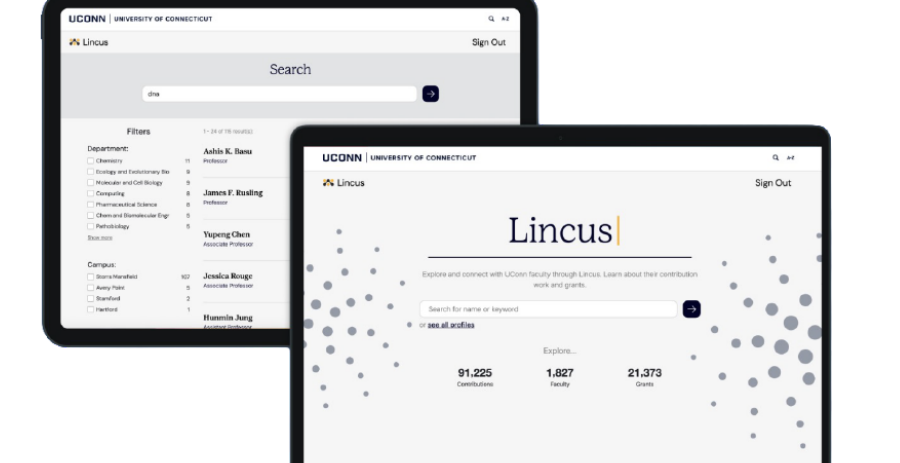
UCONN | UNIVERSITY OF CONNECTICUT

A-Z

Lincus

Sign Out

Search

dna

Filters

1 - 24 of 118 result(s)

Department:

Chemistry 11

Ecology and Evolutionary Bio 8

Molecular and Cell Biology 5

Computing 8

Pharmaceutical Science 6

Chem and Biomolecular Engr 5

Pathobiology 5

Show more

Campus:

Storrs/Mansfield 102

Avery Point 5

Stamford 2

Hartford 1

Ashis K. Basu
Professor

James F. Rusling
Professor

Yupeng Chen
Associate Professor

Jessica Rouge
Associate Professor

Hunmin Jung
Assistant Professor

UCONN | UNIVERSITY OF CONNECTICUT

A-Z

Lincus

Sign Out

Lincus

Explore and connect with UConn faculty through Lincus. Learn about their contribution work and grants.

Search for name or keyword

or see all profiles

Explore...

91,225
Contributions

1,827
Faculty

21,373
Grants